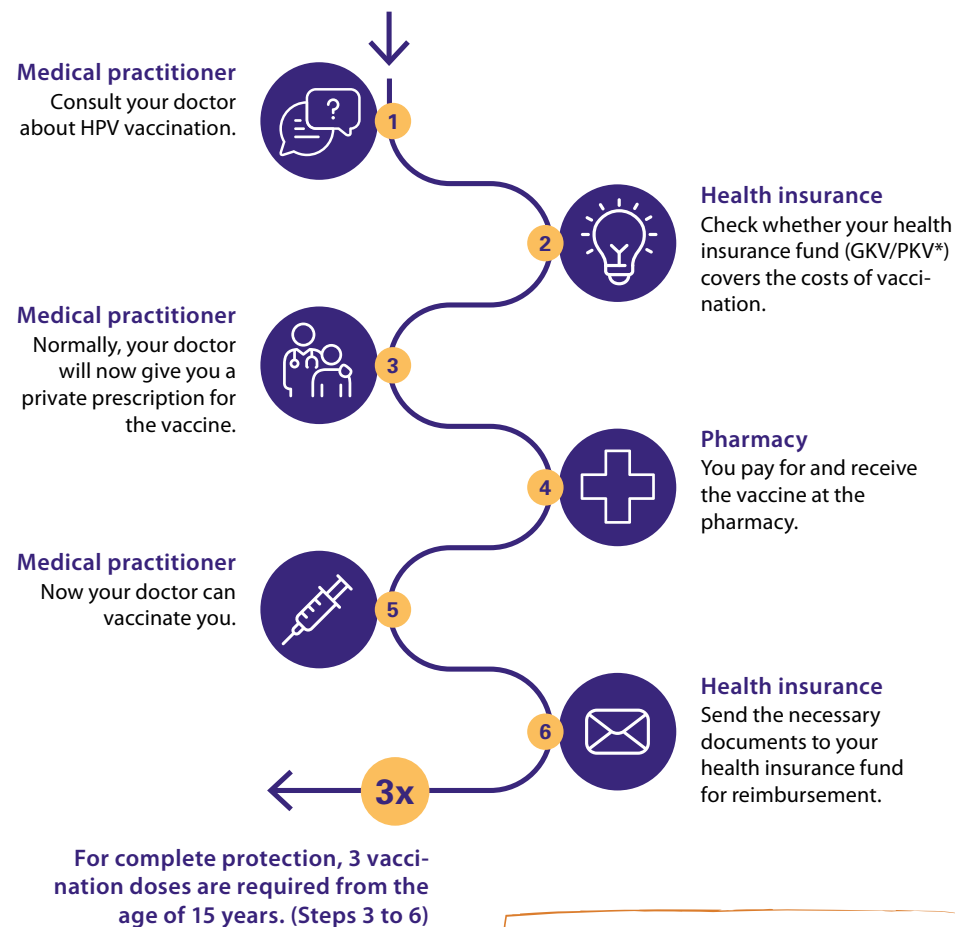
Medical practitioner
Consult your doctor about HPV vaccination.

1

Health insurance
Check whether your health insurance fund (GKV/PKV*) covers the costs of vaccination.

2

Medical practitioner
Normally, your doctor will now give you a private prescription for the vaccine.

3

Pharmacy
You pay for and receive the vaccine at the pharmacy.

4

Medical practitioner
Now your doctor can vaccinate you.

5

Health insurance
Send the necessary documents to your health insurance fund for reimbursement.

6

3x

For complete protection, 3 vaccination doses are required from the age of 15 years. (Steps 3 to 6)